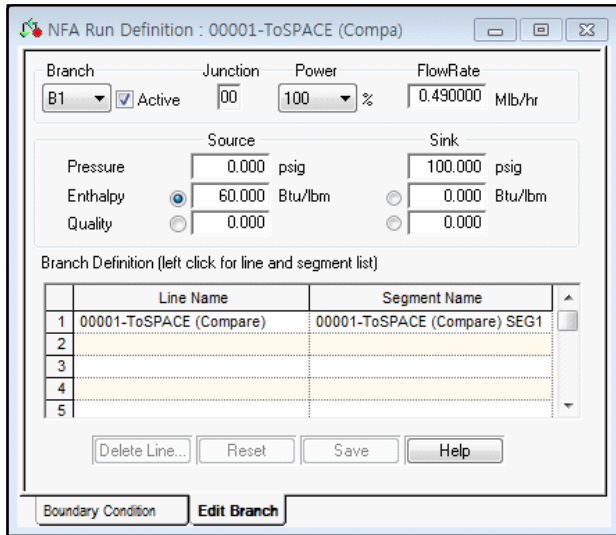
NFA Run Definition : 00001-ToSPACE (Compa)

Branch
B1 Active

Junction
00

Power
100 %

FlowRate
0.490000 Mlb/hr

Source

Sink

Pressure 0.000 psig 100.000 psig

Enthalpy 60.000 Btu/lbm 0.000 Btu/lbm

Quality 0.000 0.000

Branch Definition (left click for line and segment list)

| | Line Name | Segment Name |
|---|---|---|
| 1 | 00001-ToSPACE (Compare) | 00001-ToSPACE (Compare) SEG1 |
| 2 | | |
| 3 | | |
| 4 | | |
| 5 | | |

Delete Line... Reset Save Help

Boundary Condition Edit Branch